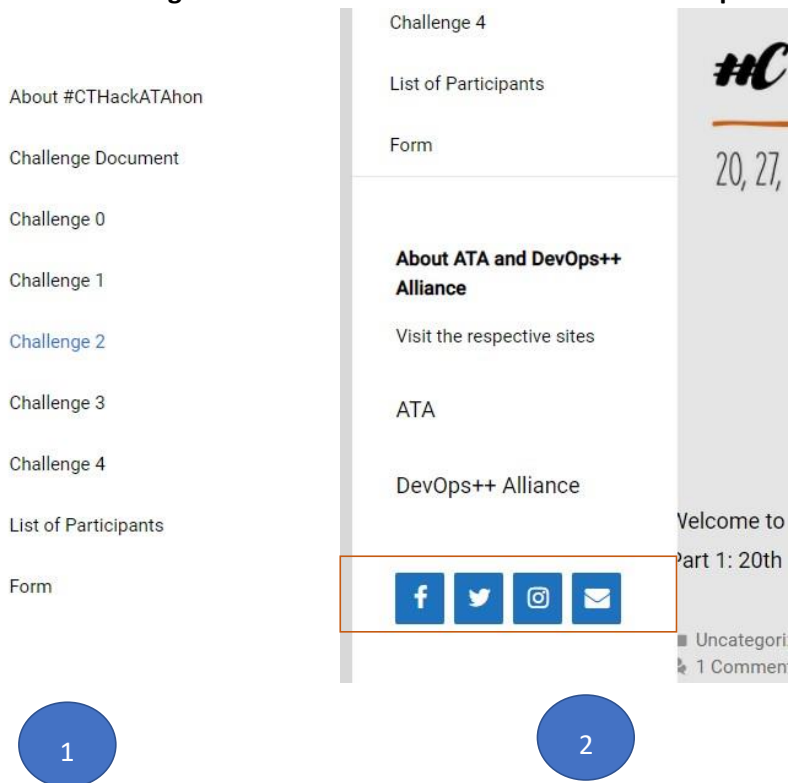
About #CTHackATAhon

Challenge Document

Challenge 0

Challenge 1

Challenge 2

Challenge 3

Challenge 4

List of Participants

Form

1

Challenge 4

List of Participants

Form

About ATA and DevOps++ Alliance

Visit the respective sites

ATA

DevOps++ Alliance

2

#C

20, 27,

Velcome to

Part 1: 20th

Uncategori

1 Commen